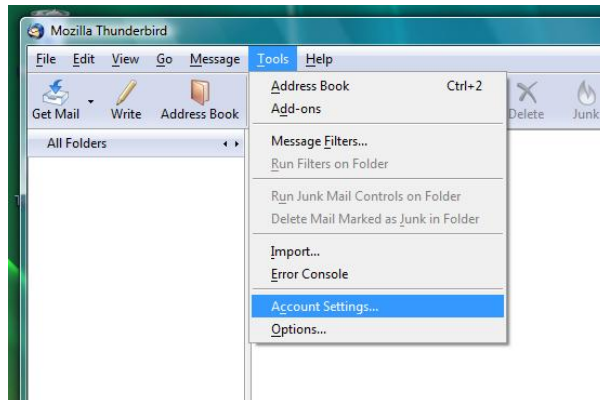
Mozilla Thunderbird

File Edit View Go Message Tools Help

Get Mail Write Address Book

All Folders

Address Book Ctrl+2
Add-ons

Message Filters...
Run Filters on Folder

Run Junk Mail Controls on Folder
Delete Mail Marked as Junk in Folder

Import...
Error Console

Account Settings...
Options...

Delete Junk